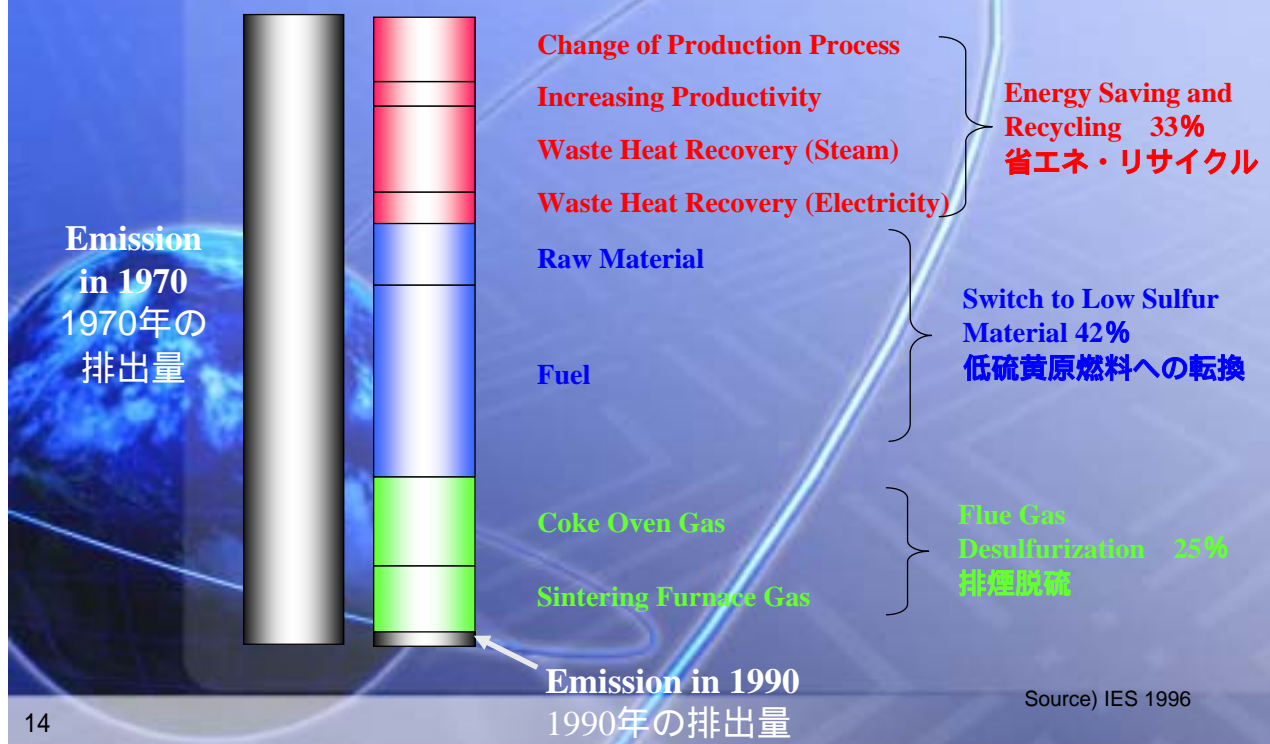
Emission in 1970
1970年の排出量

Change of Production Process
Increasing Productivity
Waste Heat Recovery (Steam)
Waste Heat Recovery (Electricity)

Energy Saving and Recycling 33%
省エネ・リサイクル

Raw Material
Fuel

Switch to Low Sulfur Material 42%
低硫黄原燃料への転換

Coke Oven Gas
Sintering Furnace Gas

Flue Gas Desulfurization 25%
排煙脱硫

Emission in 1990
1990年の排出量

Source) IES 1996

14